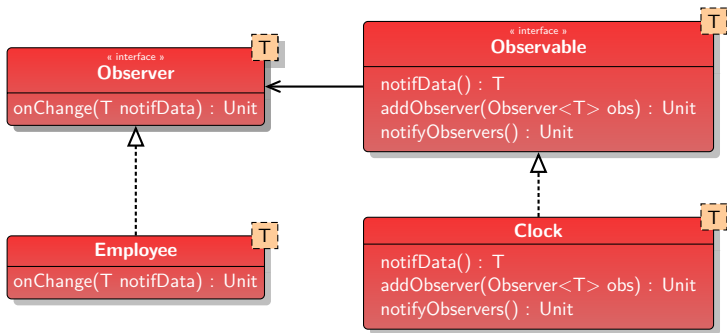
« interface »
Observer
T
onChange(T notifData) : Unit

« interface »
Observable
T
notifData() : T
addObserver(Observer<T> obs) : Unit
notifyObservers() : Unit

Employee
T
onChange(T notifData) : Unit

Clock
T
notifData() : T
addObserver(Observer<T> obs) : Unit
notifyObservers() : Unit